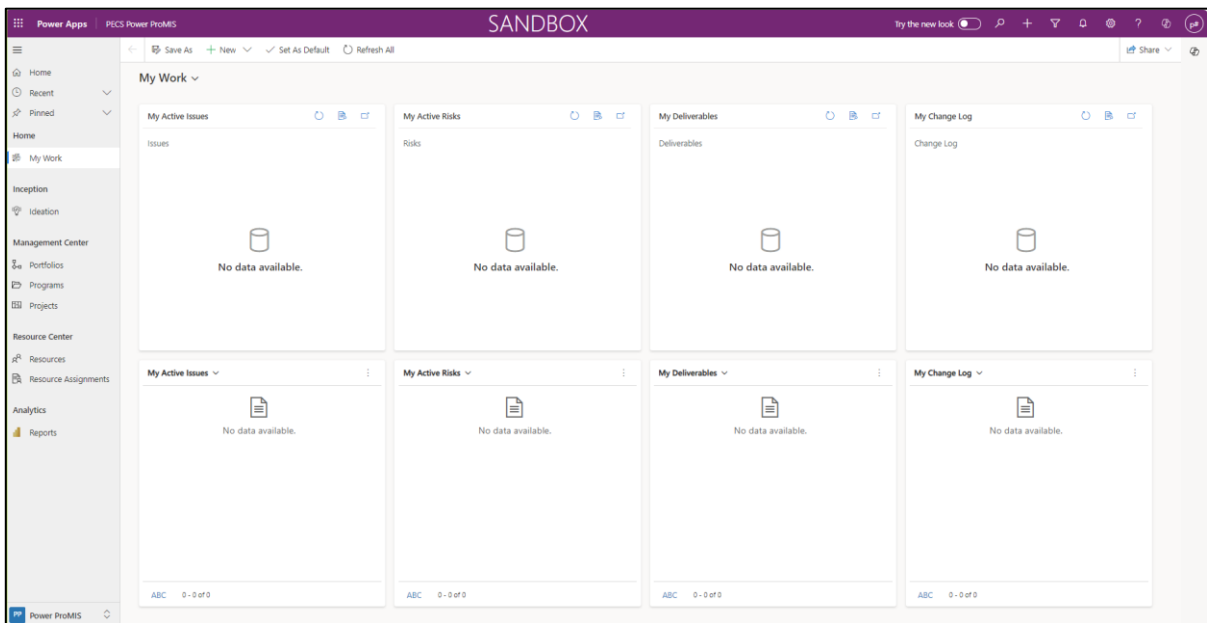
Power Apps | PECS Power ProMIS

SANDBOX

Try the new look

Save As + New Set As Default Refresh All

Share

Home
Recent
Pinned

Home
My Work

Inception
Ideation

Management Center
Portfolios
Programs
Projects

Resource Center
Resources
Resource Assignments

Analytics
Reports

PP Power ProMIS

My Work

My Active Issues
Issues
No data available.

My Active Risks
Risks
No data available.

My Deliverables
Deliverables
No data available.

My Change Log
Change Log
No data available.

My Active Issues
No data available.
ABC 0 - 0 of 0

My Active Risks
No data available.
ABC 0 - 0 of 0

My Deliverables
No data available.
ABC 0 - 0 of 0

My Change Log
No data available.
ABC 0 - 0 of 0